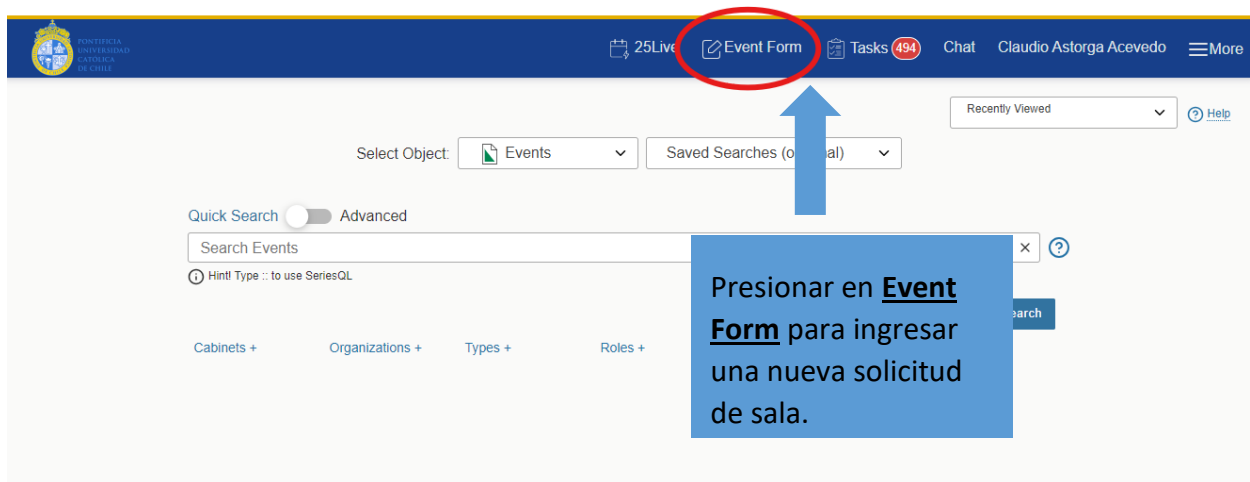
PONTIFICIA UNIVERSIDAD CATÓLICA DE CHILE

25Live Event Form Tasks 494 Chat Claudio Astorga Acevedo More

Recently Viewed

Help

Select Object: Events

Saved Searches (o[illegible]al)

Quick Search Advanced

Search Events

× ?

Hint! Type :: to use SeriesQL

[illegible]earch

Cabinets + Organizations + Types + Roles +

Presionar en **Event Form** para ingresar una nueva solicitud de sala.